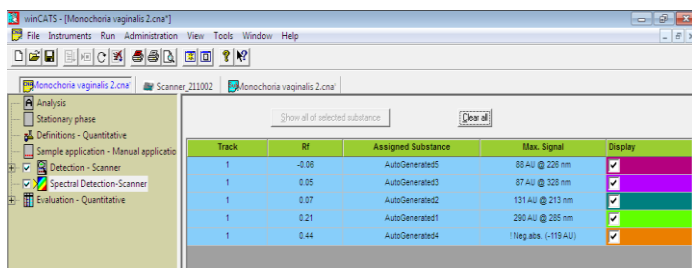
winCATS - [Monochoria vaginalis 2.cna*]

File Instruments Run Administration View Tools Window Help

Monochoria vaginalis 2.cna* Scanner_211002 Monochoria vaginalis 2.cna*

Analysis
Stationary phase
Definitions - Quantitative
Sample application - Manual applicatio
Detection - Scanner
Spectral Detection-Scanner
Evaluation - Quantitative

Show all of selected substance Clear all

| Track | Rf | Assigned Substance | Max. Signal | Display |
|---|---|---|---|---|
| 1 | -0.06 | AutoGenerated5 | 88 AU @ 226 nm | ✓ |
| 1 | 0.05 | AutoGenerated3 | 87 AU @ 328 nm | ✓ |
| 1 | 0.07 | AutoGenerated2 | 131 AU @ 213 nm | ✓ |
| 1 | 0.21 | AutoGenerated1 | 290 AU @ 285 nm | ✓ |
| 1 | 0.44 | AutoGenerated4 | ! Neg.abs. (-119 AU) | ✓ |